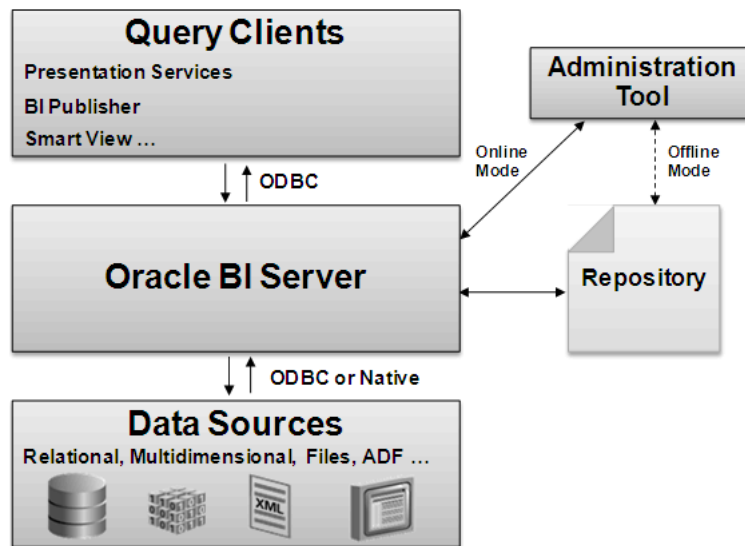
Query Clients
Presentation Services
BI Publisher
Smart View ...

Administration Tool

Online Mode

Offline Mode

ODBC

Oracle BI Server

Repository

ODBC or Native

Data Sources
Relational, Multidimensional, Files, ADF ...

XML